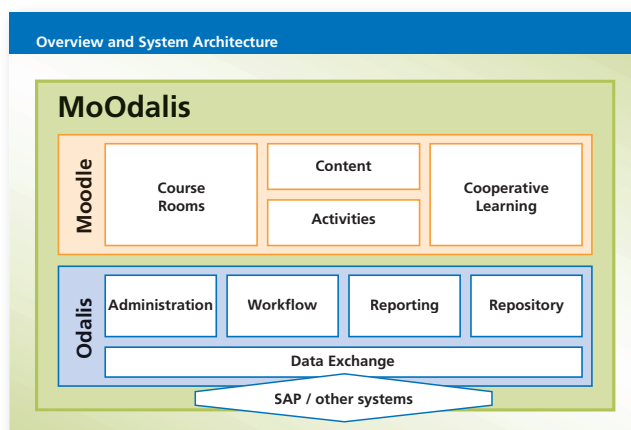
Overview and System Architecture

MoOdalis

Moodle

Course Rooms

Content

Activities

Cooperative Learning

Odalis

Administration

Workflow

Reporting

Repository

Data Exchange

SAP / other systems